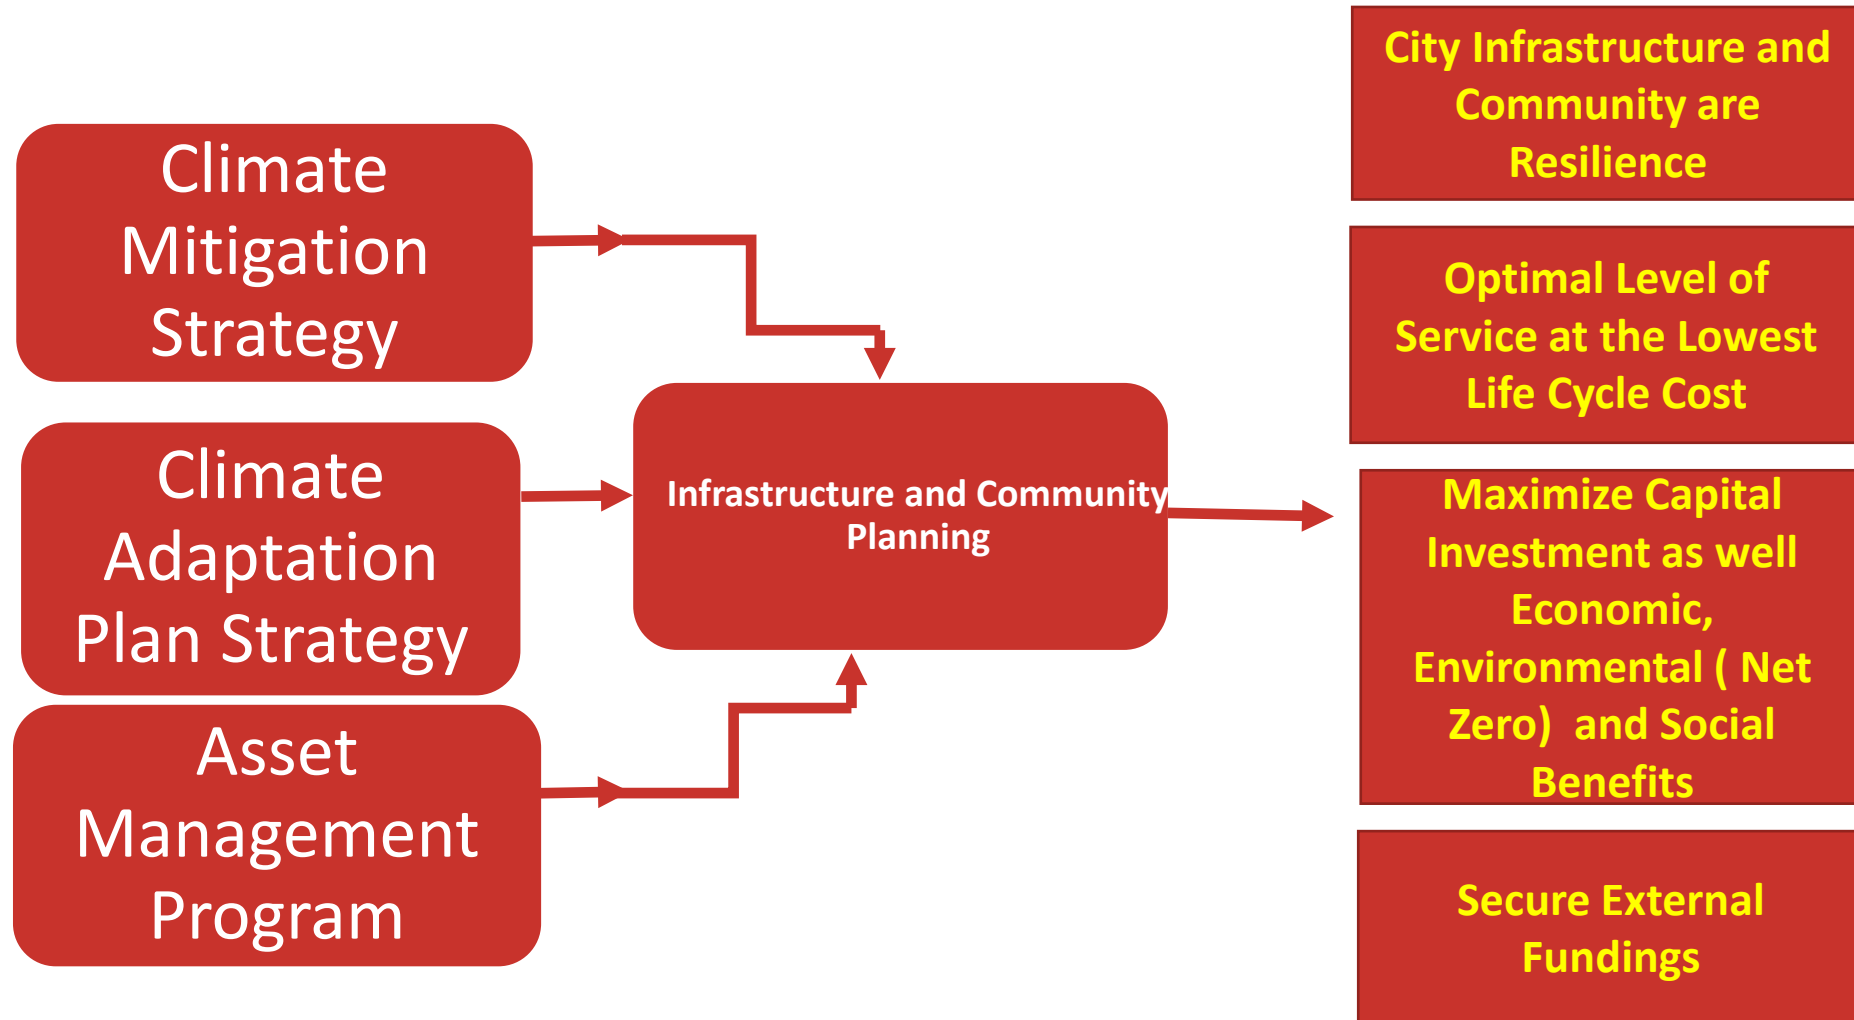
Climate Mitigation Strategy

Climate Adaptation Plan Strategy

Asset Management Program

Infrastructure and Community Planning

City Infrastructure and Community are Resilience

Optimal Level of Service at the Lowest Life Cycle Cost

Maximize Capital Investment as well Economic, Environmental ( Net Zero) and Social Benefits

Secure External Fundings